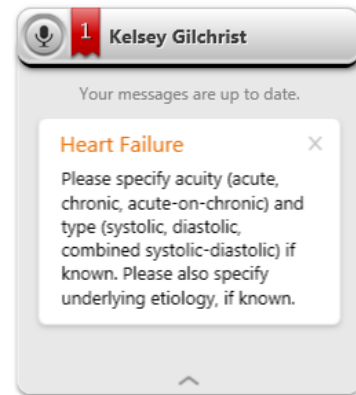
1 Kelsey Gilchrist

Your messages are up to date.

Heart Failure ×

Please specify acuity (acute, chronic, acute-on-chronic) and type (systolic, diastolic, combined systolic-diastolic) if known. Please also specify underlying etiology, if known.